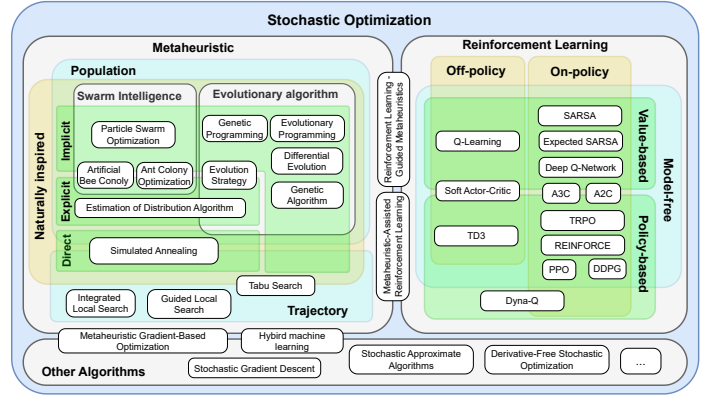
Stochastic Optimization

Metaheuristic

Population

Swarm Intelligence

Evolutionary algorithm

Naturally inspired

Implicit

Particle Swarm Optimization

Artificial Bee Conoly

Ant Colony Optimization

Genetic Programming

Evolutionary Programming

Differential Evolution

Evolution Strategy

Genetic Algorithm

Explicit

Estimation of Distribution Algorithm

Direct

Simulated Annealing

Tabu Search

Integrated Local Search

Guided Local Search

Trajectory

Reinforcement Learning - Guided Metaheuristics

Metaheuristic-Assisted Reinforcement Learning

Reinforcement Learning

Off-policy

On-policy

SARSA

Expected SARSA

Deep Q-Network

Value-based

Model-free

Q-Learning

Soft Actor-Critic

A3C

A2C

TRPO

REINFORCE

Policy-based

TD3

PPO

DDPG

Dyna-Q

Metaheuristic Gradient-Based Optimization

Hybird machine learning

Stochastic Approximate Algorithms

Derivative-Free Stochastic Optimization

...

Other Algorithms

Stochastic Gradient Descent